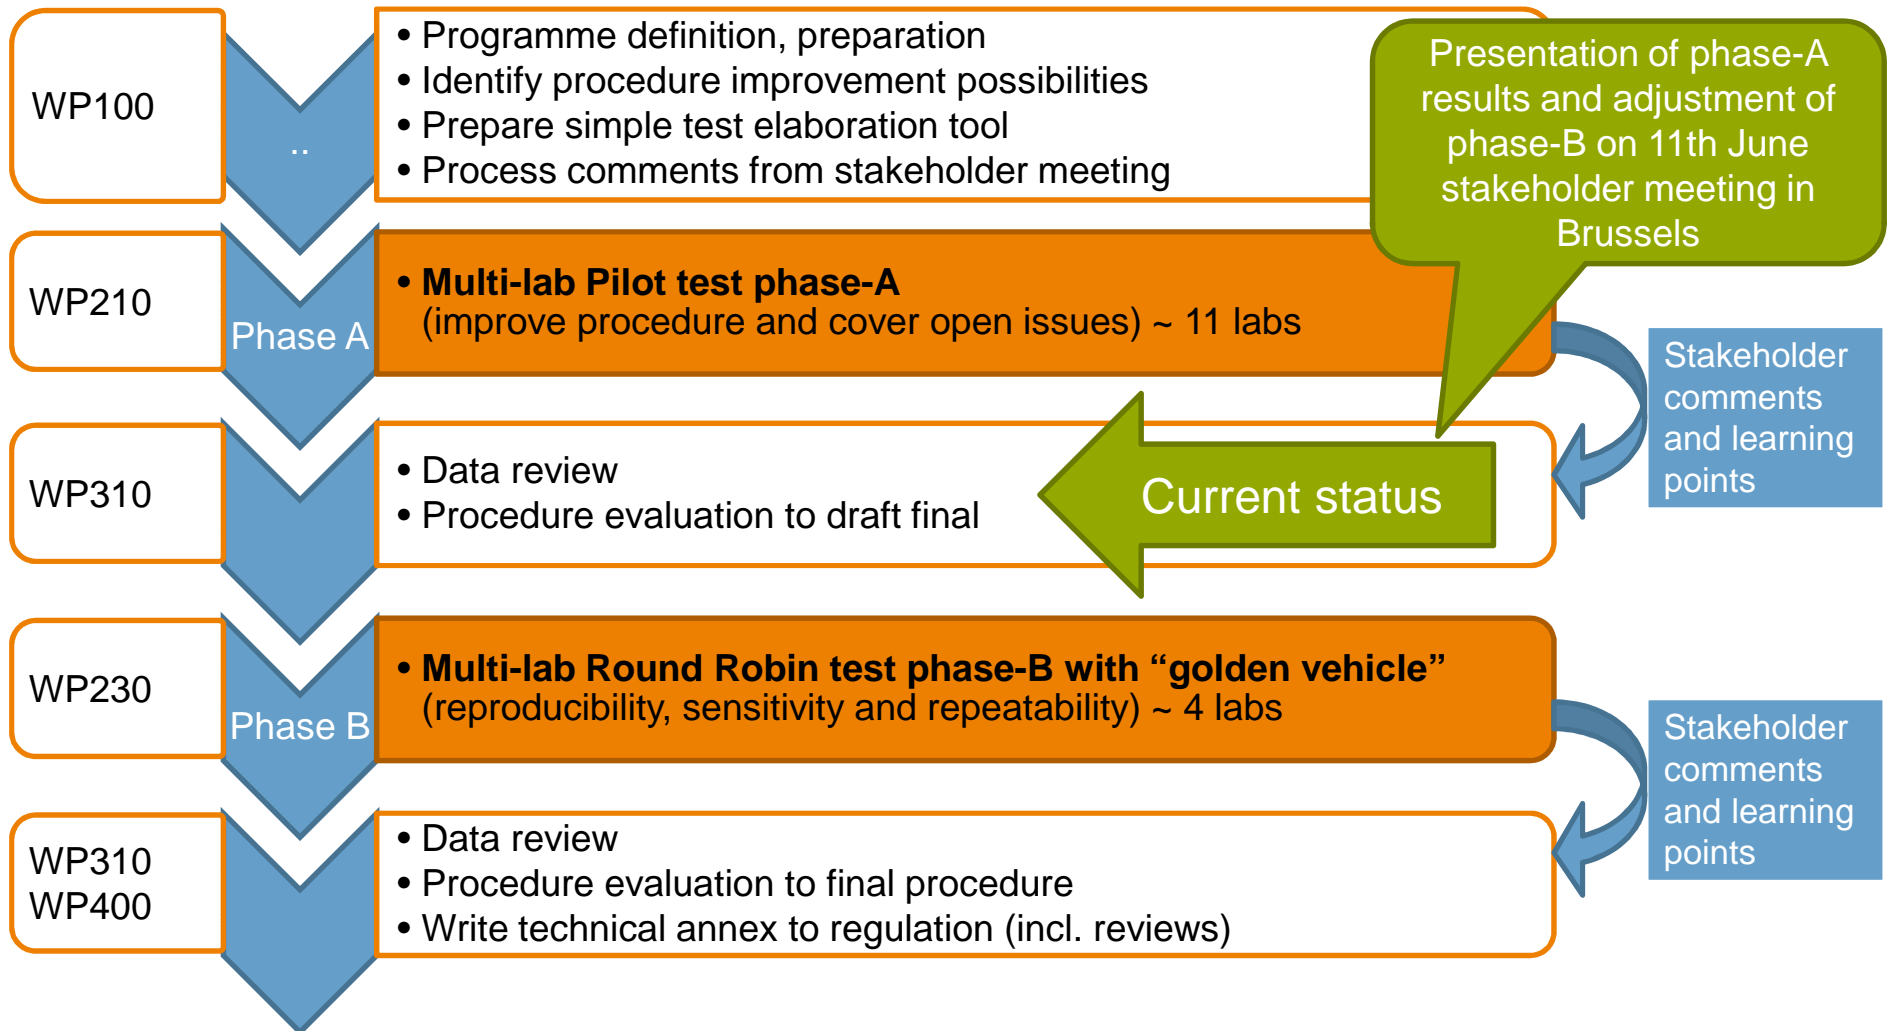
WP100

..

• Programme definition, preparation
• Identify procedure improvement possibilities
• Prepare simple test elaboration tool
• Process comments from stakeholder meeting

Presentation of phase-A results and adjustment of phase-B on 11th June stakeholder meeting in Brussels

WP210

Phase A

• **Multi-lab Pilot test phase-A**
(improve procedure and cover open issues) ~ 11 labs

Stakeholder comments and learning points

WP310

• Data review
• Procedure evaluation to draft final

Current status

WP230

Phase B

• **Multi-lab Round Robin test phase-B with “golden vehicle”**
(reproducibility, sensitivity and repeatability) ~ 4 labs

Stakeholder comments and learning points

WP310
WP400

• Data review
• Procedure evaluation to final procedure
• Write technical annex to regulation (incl. reviews)